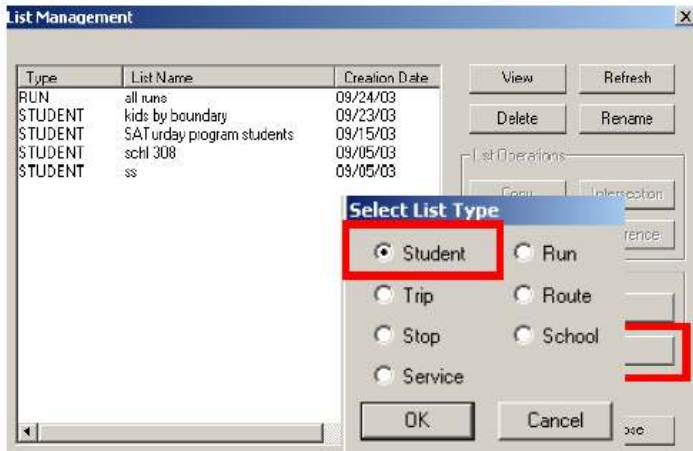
List Management

| Type | List Name | Creation Date |
|---|---|---|
| RUN | all runs | 09/24/03 |
| STUDENT | kids by boundary | 09/23/03 |
| STUDENT | SATurday program students | 09/15/03 |
| STUDENT | schl 308 | 09/05/03 |
| STUDENT | ss | 09/05/03 |

View
Refresh
Delete
Rename
List Operations
Copy
Intersection
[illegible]rence
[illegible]ose

Select List Type
Student
Run
Trip
Route
Stop
School
Service
OK
Cancel